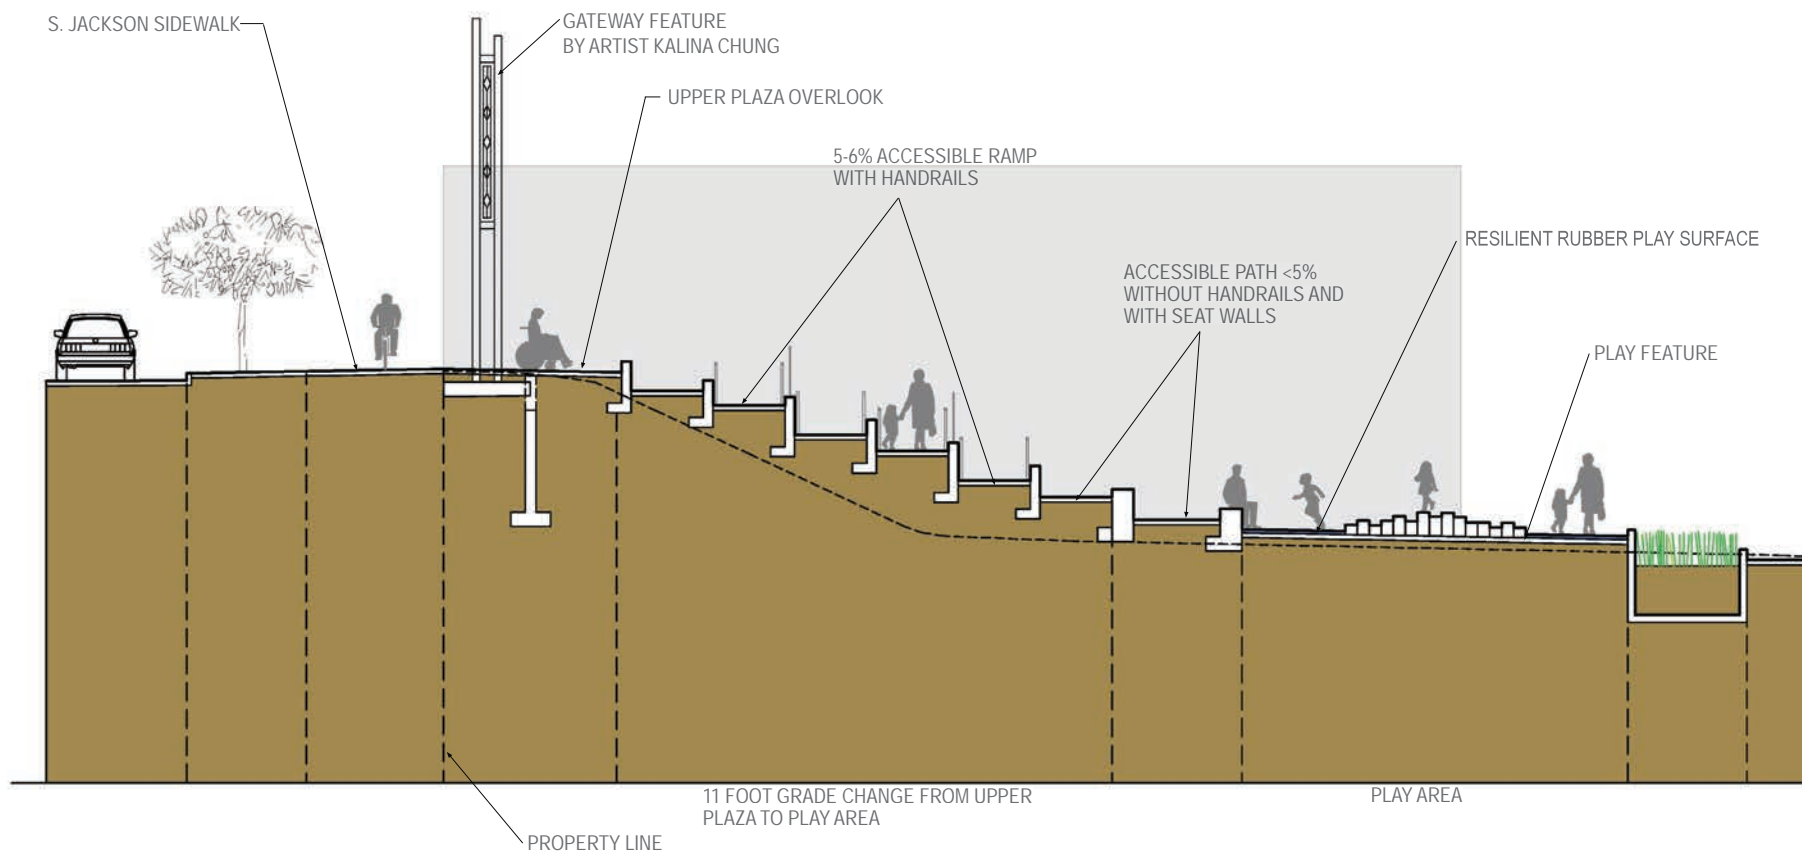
S. JACKSON SIDEWALK

GATEWAY FEATURE BY ARTIST KALINA CHUNG

UPPER PLAZA OVERLOOK

5-6% ACCESSIBLE RAMP WITH HANDRAILS

RESILIENT RUBBER PLAY SURFACE

ACCESSIBLE PATH <5% WITHOUT HANDRAILS AND WITH SEAT WALLS

PLAY FEATURE

11 FOOT GRADE CHANGE FROM UPPER PLAZA TO PLAY AREA

PLAY AREA

PROPERTY LINE